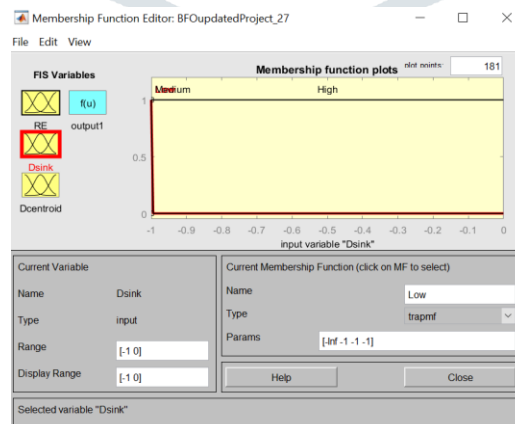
Membership Function Editor: BFOupdatedProject_27

File Edit View

FIS Variables

RE

f(u)

output1

Dsink

Dcentroid

Membership function plots

plot points:

181

Medium

High

1

0.5

0

-1 -0.9 -0.8 -0.7 -0.6 -0.5 -0.4 -0.3 -0.2 -0.1 0

input variable "Dsink"

Current Variable

Name

Dsink

Type

input

Range

[-1 0]

Display Range

[-1 0]

Current Membership Function (click on MF to select)

Name

Low

Type

trapmf

Params

[-Inf -1 -1 -1]

Help

Close

Selected variable "Dsink"